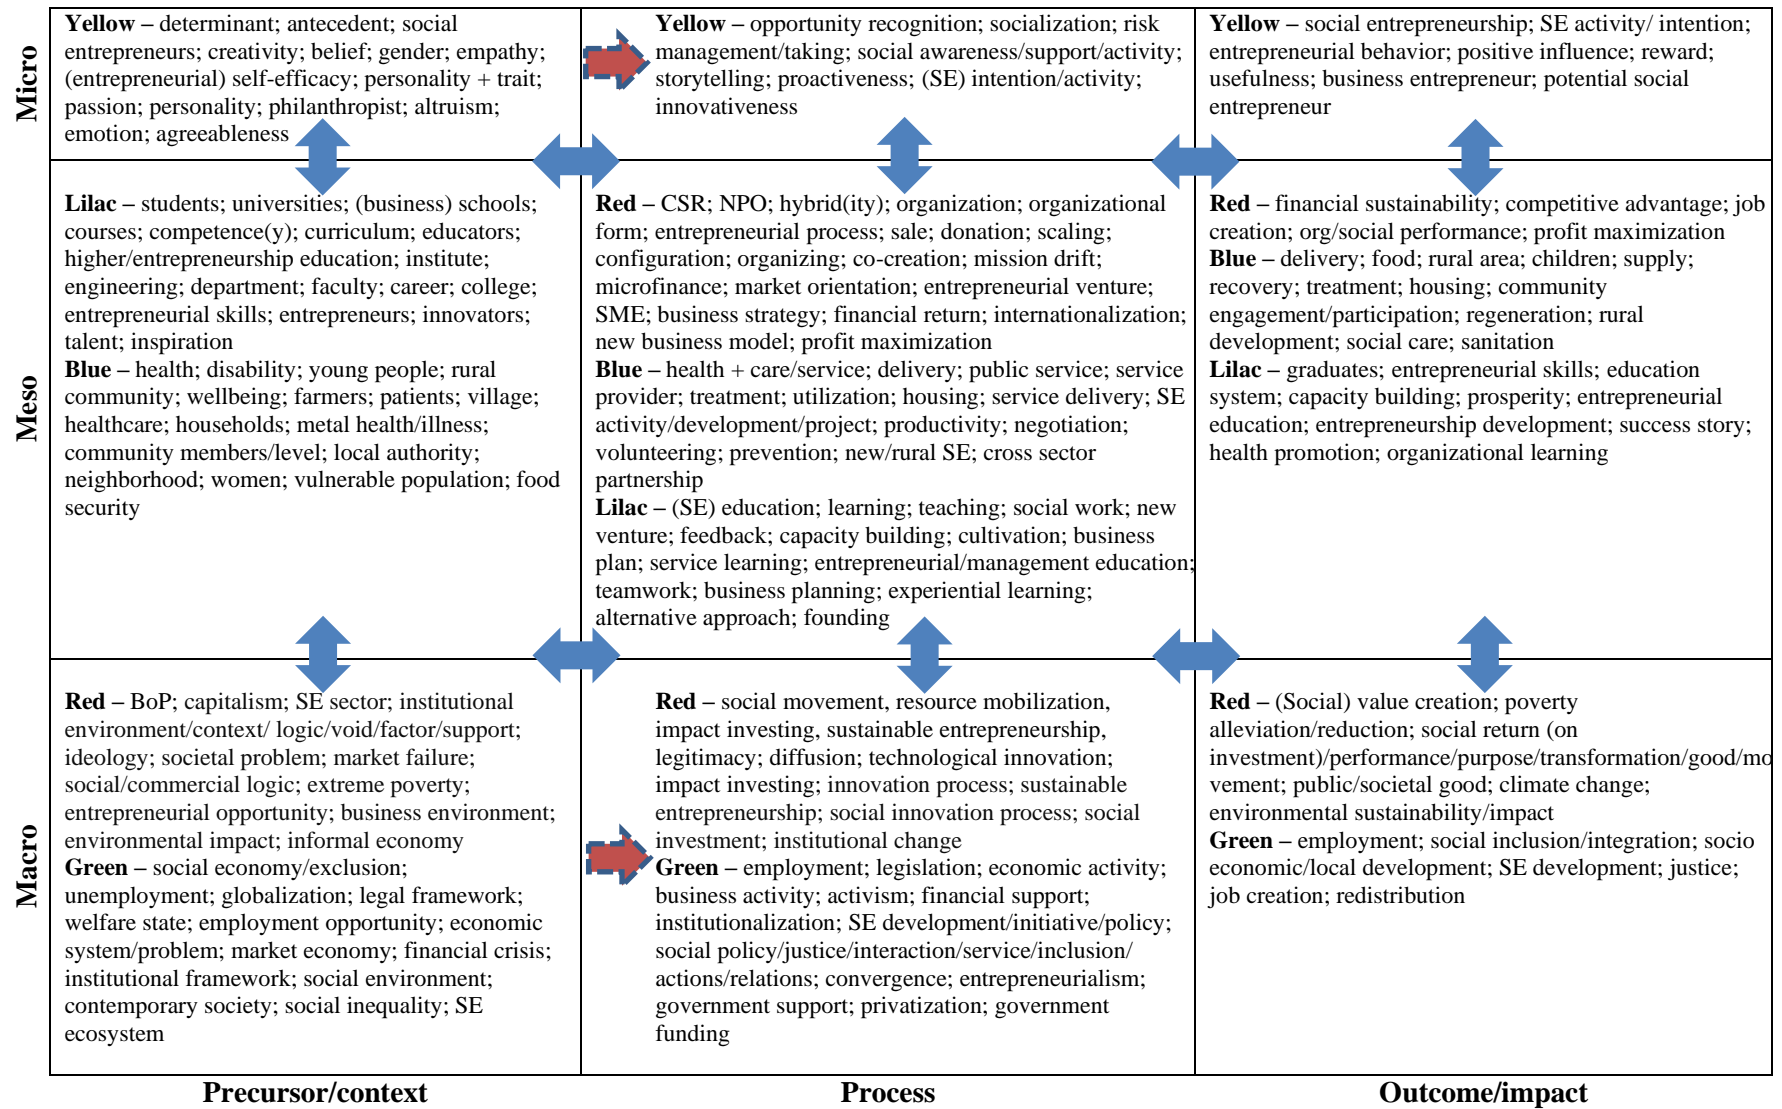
| | | | |
|---|---|---|---|
| Micro | **Yellow** – determinant; antecedent; social entrepreneurs; creativity; belief; gender; empathy; (entrepreneurial) self-efficacy; personality + trait; passion; personality; philanthropist; altruism; emotion; agreeableness | **Yellow** – opportunity recognition; socialization; risk management/taking; social awareness/support/activity; storytelling; proactiveness; (SE) intention/activity; innovativeness | **Yellow** – social entrepreneurship; SE activity/ intention; entrepreneurial behavior; positive influence; reward; usefulness; business entrepreneur; potential social entrepreneur |
| Meso | **Lilac** – students; universities; (business) schools; courses; competence(y); curriculum; educators; higher/entrepreneurship education; institute; engineering; department; faculty; career; college; entrepreneurial skills; entrepreneurs; innovators; talent; inspiration **Blue** – health; disability; young people; rural community; wellbeing; farmers; patients; village; healthcare; households; metal health/illness; community members/level; local authority; neighborhood; women; vulnerable population; food security | **Red** – CSR; NPO; hybrid(ity); organization; organizational form; entrepreneurial process; sale; donation; scaling; configuration; organizing; co-creation; mission drift; microfinance; market orientation; entrepreneurial venture; SME; business strategy; financial return; internationalization; new business model; profit maximization **Blue** – health + care/service; delivery; public service; service provider; treatment; utilization; housing; service delivery; SE activity/development/project; productivity; negotiation; volunteering; prevention; new/rural SE; cross sector partnership **Lilac** – (SE) education; learning; teaching; social work; new venture; feedback; capacity building; cultivation; business plan; service learning; entrepreneurial/management education; teamwork; business planning; experiential learning; alternative approach; founding | **Red** – financial sustainability; competitive advantage; job creation; org/social performance; profit maximization **Blue** – delivery; food; rural area; children; supply; recovery; treatment; housing; community engagement/participation; regeneration; rural development; social care; sanitation **Lilac** – graduates; entrepreneurial skills; education system; capacity building; prosperity; entrepreneurial education; entrepreneurship development; success story; health promotion; organizational learning |
| Macro | **Red** – BoP; capitalism; SE sector; institutional environment/context/ logic/void/factor/support; ideology; societal problem; market failure; social/commercial logic; extreme poverty; entrepreneurial opportunity; business environment; environmental impact; informal economy **Green** – social economy/exclusion; unemployment; globalization; legal framework; welfare state; employment opportunity; economic system/problem; market economy; financial crisis; institutional framework; social environment; contemporary society; social inequality; SE ecosystem | **Red** – social movement, resource mobilization, impact investing, sustainable entrepreneurship, legitimacy; diffusion; technological innovation; impact investing; innovation process; sustainable entrepreneurship; social innovation process; social investment; institutional change **Green** – employment; legislation; economic activity; business activity; activism; financial support; institutionalization; SE development/initiative/policy; social policy/justice/interaction/service/inclusion/ actions/relations; convergence; entrepreneurialism; government support; privatization; government funding | **Red** – (Social) value creation; poverty alleviation/reduction; social return (on investment)/performance/purpose/transformation/good/movement; public/societal good; climate change; environmental sustainability/impact **Green** – employment; social inclusion/integration; socio economic/local development; SE development; justice; job creation; redistribution |
| | **Precursor/context** | **Process** | **Outcome/impact** |